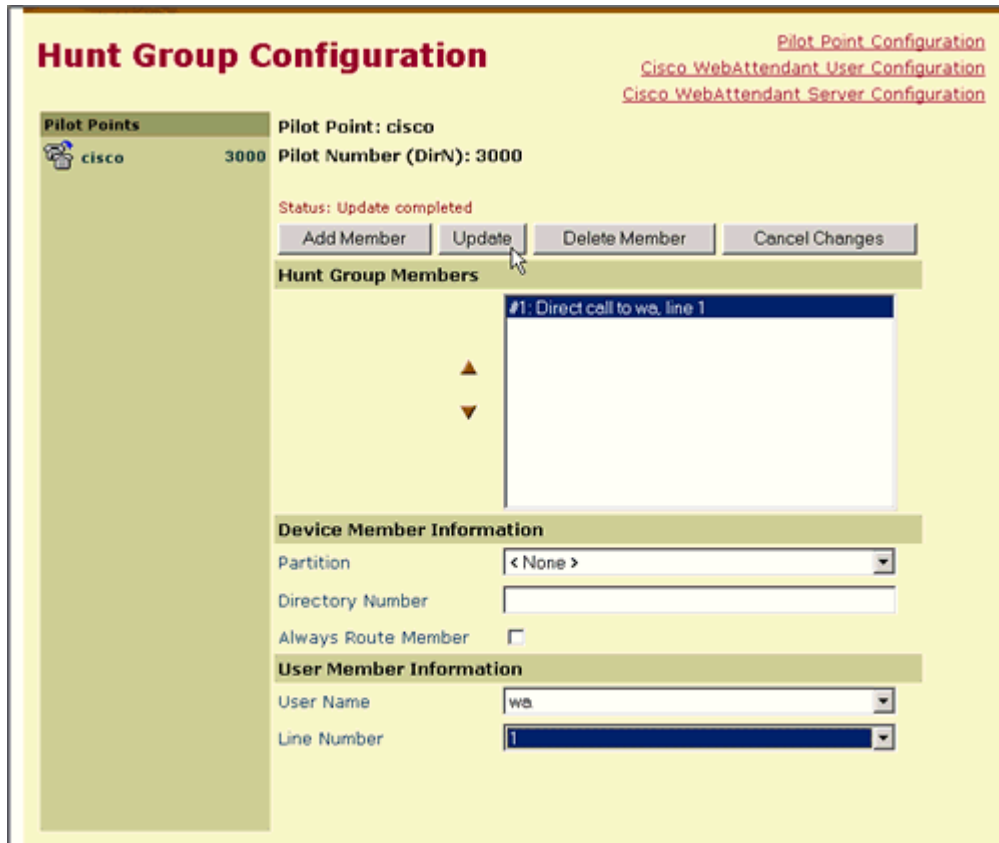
Hunt Group Configuration

Pilot Point Configuration
Cisco WebAttendant User Configuration
Cisco WebAttendant Server Configuration

Pilot Points
cisco 3000

Pilot Point: cisco
Pilot Number (DirN): 3000

Status: Update completed

Add Member | Update | Delete Member | Cancel Changes

Hunt Group Members

#1: Direct call to wa, line 1

Device Member Information

Partition < None >
Directory Number
Always Route Member

User Member Information

User Name wa
Line Number 1